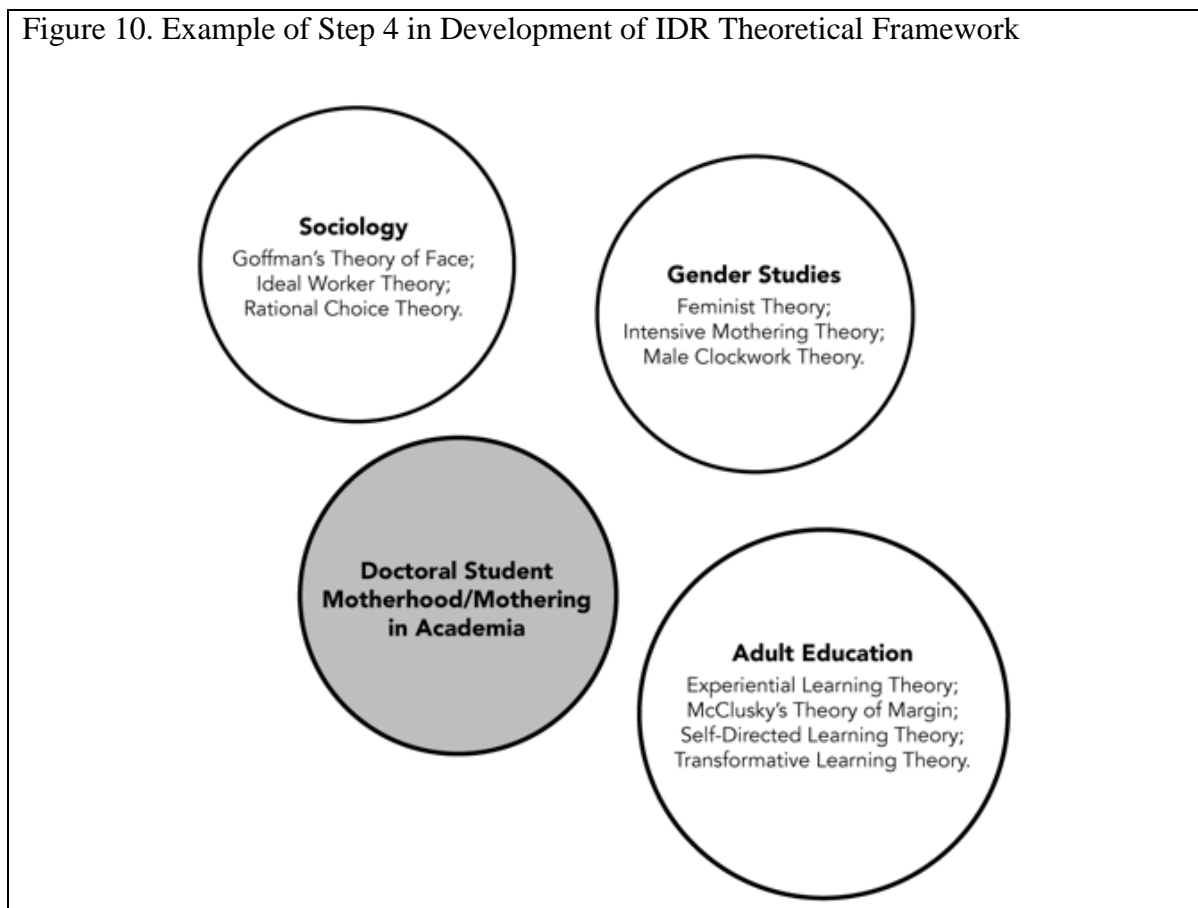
Figure 10. Example of Step 4 in Development of IDR Theoretical Framework

Sociology
Goffman's Theory of Face;
Ideal Worker Theory;
Rational Choice Theory.

Gender Studies
Feminist Theory;
Intensive Mothering Theory;
Male Clockwork Theory.

Doctoral Student
Motherhood/Mothering
in Academia

Adult Education
Experiential Learning Theory;
McClusky's Theory of Margin;
Self-Directed Learning Theory;
Transformative Learning Theory.